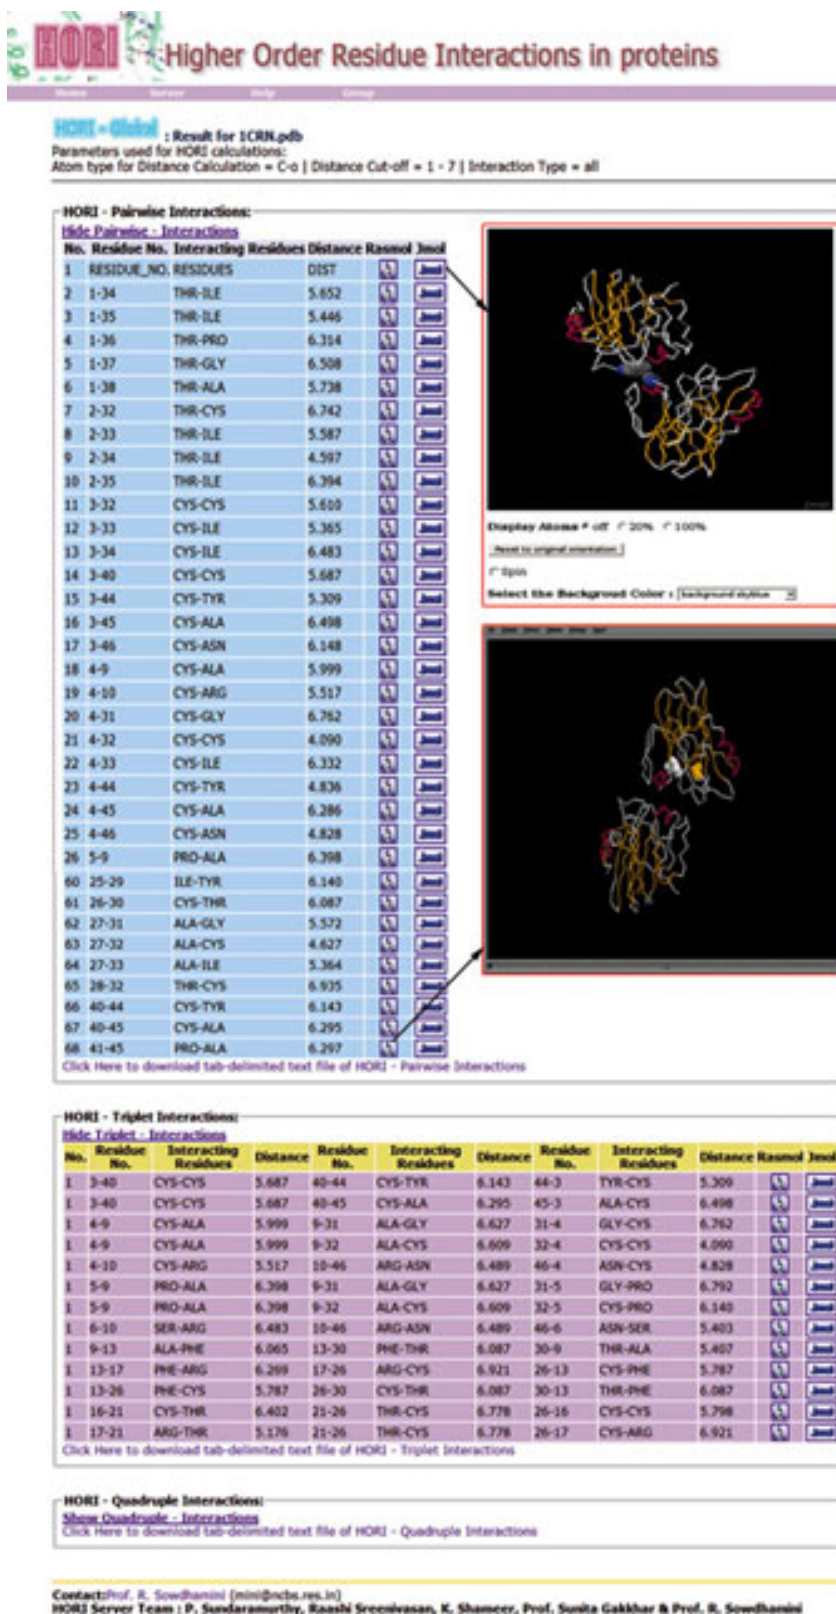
HORI Higher Order Residue Interactions in proteins

Home Server Help Group

HORI - Global : Result for 1CRN.pdb
Parameters used for HORI calculations:
Atom type for Distance Calculation = C-α | Distance Cut-off = 1 - 7 | Interaction Type = all

HORI - Pairwise Interactions:
Hide Pairwise - Interactions

| No. | Residue No. | Interacting Residues | Distance | Rasmol | Jmol |
|---|---|---|---|---|---|
| 1 | RESIDUE_NO. | RESIDUES | DIST | | Jmol |
| 2 | 1-34 | THR-ILE | 5.652 | | Jmol |
| 3 | 1-35 | THR-ILE | 5.446 | | Jmol |
| 4 | 1-36 | THR-PRO | 6.314 | | Jmol |
| 5 | 1-37 | THR-GLY | 6.508 | | Jmol |
| 6 | 1-38 | THR-ALA | 5.738 | | Jmol |
| 7 | 2-32 | THR-CYS | 6.742 | | Jmol |
| 8 | 2-33 | THR-ILE | 5.587 | | Jmol |
| 9 | 2-34 | THR-ILE | 4.597 | | Jmol |
| 10 | 2-35 | THR-ILE | 6.394 | | Jmol |
| 11 | 3-32 | CYS-CYS | 5.610 | | Jmol |
| 12 | 3-33 | CYS-ILE | 5.365 | | Jmol |
| 13 | 3-34 | CYS-ILE | 6.483 | | Jmol |
| 14 | 3-40 | CYS-CYS | 5.687 | | Jmol |
| 15 | 3-44 | CYS-TYR | 5.309 | | Jmol |
| 16 | 3-45 | CYS-ALA | 6.498 | | Jmol |
| 17 | 3-46 | CYS-ASN | 6.148 | | Jmol |
| 18 | 4-9 | CYS-ALA | 5.999 | | Jmol |
| 19 | 4-10 | CYS-ARG | 5.517 | | Jmol |
| 20 | 4-31 | CYS-GLY | 6.762 | | Jmol |
| 21 | 4-32 | CYS-CYS | 4.090 | | Jmol |
| 22 | 4-33 | CYS-ILE | 6.332 | | Jmol |
| 23 | 4-44 | CYS-TYR | 4.836 | | Jmol |
| 24 | 4-45 | CYS-ALA | 6.286 | | Jmol |
| 25 | 4-46 | CYS-ASN | 4.828 | | Jmol |
| 26 | 5-9 | PRO-ALA | 6.398 | | Jmol |
| 60 | 25-29 | ILE-TYR | 6.140 | | Jmol |
| 61 | 26-30 | CYS-THR | 6.087 | | Jmol |
| 62 | 27-31 | ALA-GLY | 5.572 | | Jmol |
| 63 | 27-32 | ALA-CYS | 4.627 | | Jmol |
| 64 | 27-33 | ALA-ILE | 5.364 | | Jmol |
| 65 | 28-32 | THR-CYS | 6.935 | | Jmol |
| 66 | 40-44 | CYS-TYR | 6.143 | | Jmol |
| 67 | 40-45 | CYS-ALA | 6.295 | | Jmol |
| 68 | 41-45 | PRO-ALA | 6.297 | | Jmol |

Click Here to download tab-delimited text file of HORI - Pairwise Interactions

Display Atoms ○ off ○ 20% ○ 100%
Reset to original orientation
○ Spin
Select the Background Color : background skyblue

HORI - Triplet Interactions:
Hide Triplet - Interactions

| No. | Residue No. | Interacting Residues | Distance | Residue No. | Interacting Residues | Distance | Residue No. | Interacting Residues | Distance | Rasmol | Jmol |
|---|---|---|---|---|---|---|---|---|---|---|---|
| 1 | 3-40 | CYS-CYS | 5.687 | 40-44 | CYS-TYR | 6.143 | 44-3 | TYR-CYS | 5.309 | | Jmol |
| 1 | 3-40 | CYS-CYS | 5.687 | 40-45 | CYS-ALA | 6.295 | 45-3 | ALA-CYS | 6.498 | | Jmol |
| 1 | 4-9 | CYS-ALA | 5.999 | 9-31 | ALA-GLY | 6.627 | 31-4 | GLY-CYS | 6.762 | | Jmol |
| 1 | 4-9 | CYS-ALA | 5.999 | 9-32 | ALA-CYS | 6.609 | 32-4 | CYS-CYS | 4.090 | | Jmol |
| 1 | 4-10 | CYS-ARG | 5.517 | 10-46 | ARG-ASN | 6.489 | 46-4 | ASN-CYS | 4.828 | | Jmol |
| 1 | 5-9 | PRO-ALA | 6.398 | 9-31 | ALA-GLY | 6.627 | 31-5 | GLY-PRO | 6.792 | | Jmol |
| 1 | 5-9 | PRO-ALA | 6.398 | 9-32 | ALA-CYS | 6.609 | 32-5 | CYS-PRO | 6.140 | | Jmol |
| 1 | 6-10 | SER-ARG | 6.483 | 10-46 | ARG-ASN | 6.489 | 46-6 | ASN-SER | 5.403 | | Jmol |
| 1 | 9-13 | ALA-PHE | 6.065 | 13-30 | PHE-THR | 6.087 | 30-9 | THR-ALA | 5.407 | | Jmol |
| 1 | 13-17 | PHE-ARG | 6.269 | 17-26 | ARG-CYS | 6.921 | 26-13 | CYS-PHE | 5.787 | | Jmol |
| 1 | 13-26 | PHE-CYS | 5.787 | 26-30 | CYS-THR | 6.087 | 30-13 | THR-PHE | 6.087 | | Jmol |
| 1 | 16-21 | CYS-THR | 6.402 | 21-26 | THR-CYS | 6.778 | 26-16 | CYS-CYS | 5.798 | | Jmol |
| 1 | 17-21 | ARG-THR | 5.176 | 21-26 | THR-CYS | 6.778 | 26-17 | CYS-ARG | 6.921 | | Jmol |

Click Here to download tab-delimited text file of HORI - Triplet Interactions

HORI - Quadruple Interactions:
Show Quadruple - Interactions
Click Here to download tab-delimited text file of HORI - Quadruple Interactions

Contact:Prof. R. Sowdhamini (mini@ncbs.res.in)
HORI Server Team : P. Sundaramurthy, Raashi Sreenivasan, K. Shameer, Prof. Sunita Gakkhar & Prof. R. Sowdhamini